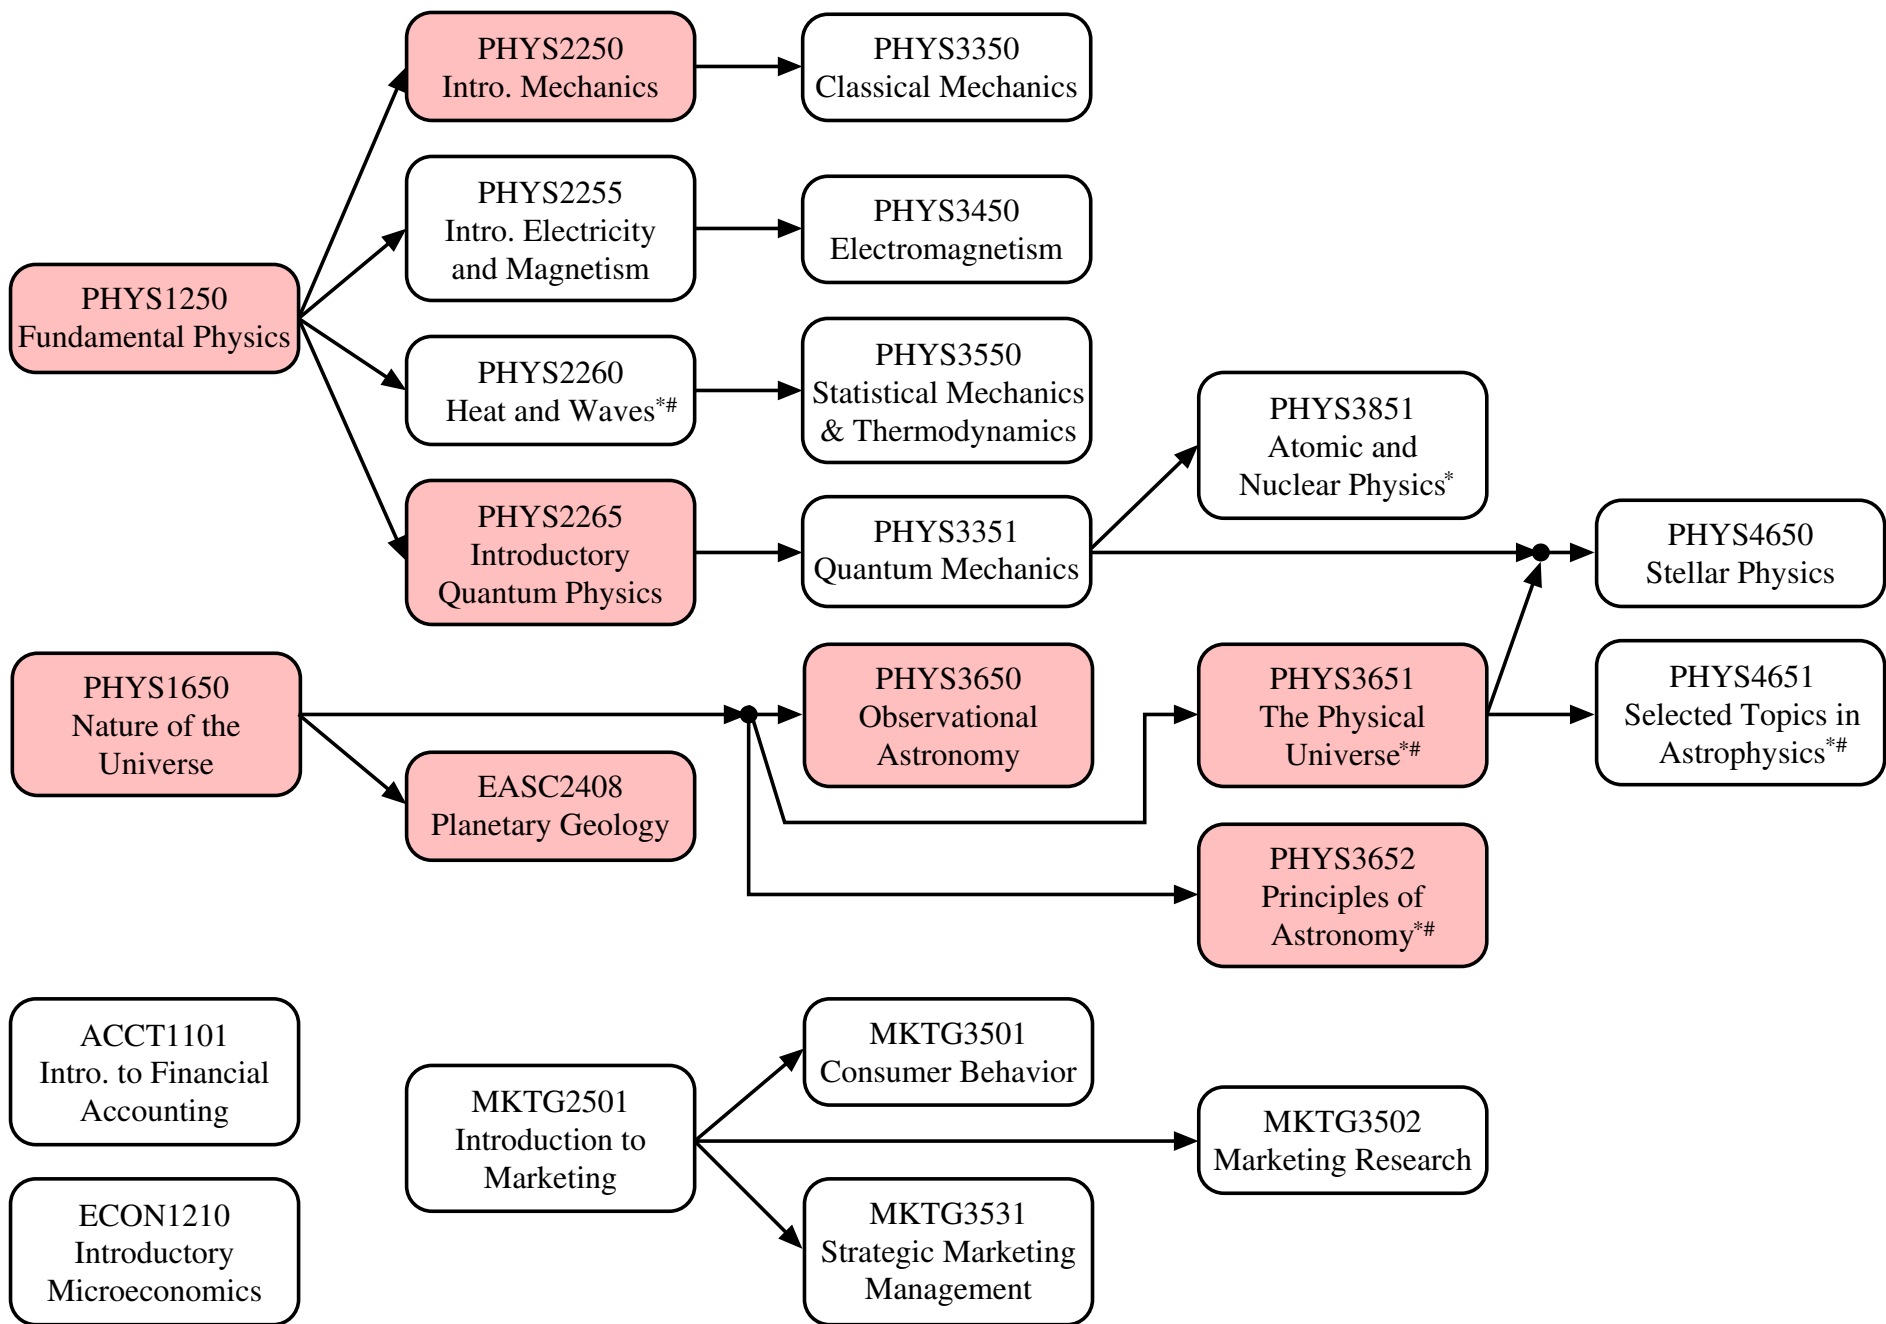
PHYS2250
Intro. Mechanics

PHYS3350
Classical Mechanics

PHYS2255
Intro. Electricity and Magnetism

PHYS3450
Electromagnetism

PHYS1250
Fundamental Physics

PHYS2260
Heat and Waves$^{*\#}$

PHYS3550
Statistical Mechanics & Thermodynamics

PHYS3851
Atomic and Nuclear Physics$^{*}$

PHYS2265
Introductory Quantum Physics

PHYS3351
Quantum Mechanics

PHYS4650
Stellar Physics

PHYS1650
Nature of the Universe

PHYS3650
Observational Astronomy

PHYS3651
The Physical Universe$^{*\#}$

PHYS4651
Selected Topics in Astrophysics$^{*\#}$

EASC2408
Planetary Geology

PHYS3652
Principles of Astronomy$^{*\#}$

ACCT1101
Intro. to Financial Accounting

MKTG2501
Introduction to Marketing

MKTG3501
Consumer Behavior

MKTG3502
Marketing Research

ECON1210
Introductory Microeconomics

MKTG3531
Strategic Marketing Management